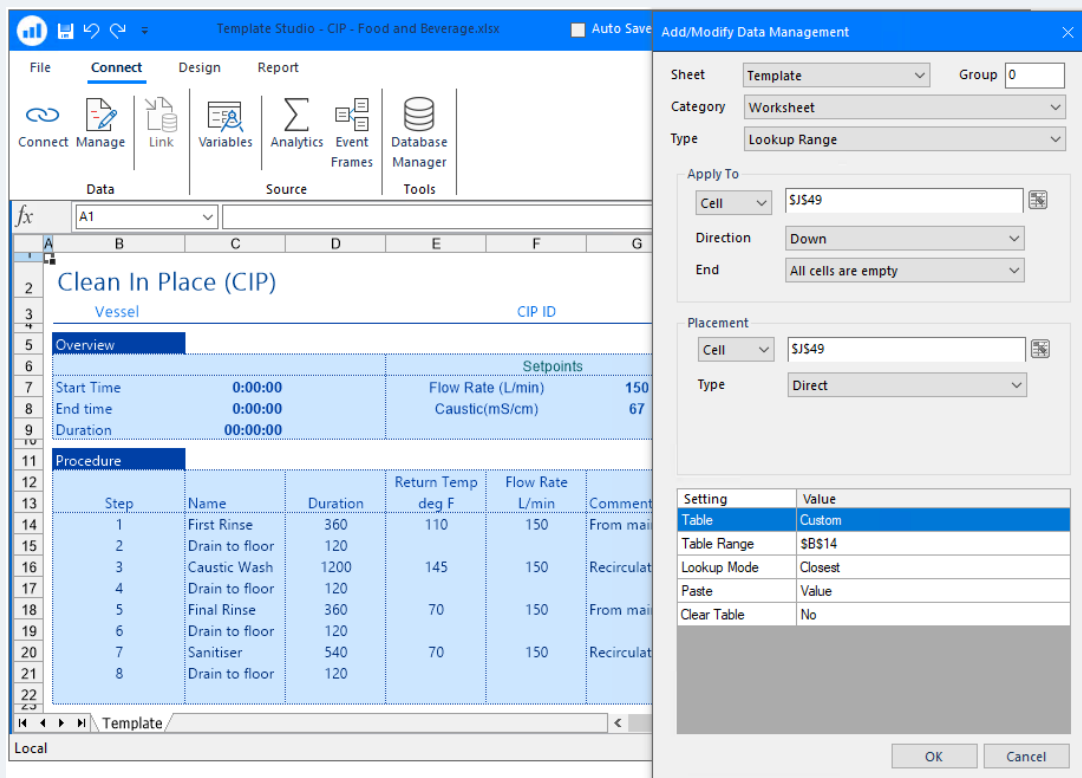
Template Studio - CIP - Food and Beverage.xlsx

Auto Save

File Connect Design Report

Connect Manage Link Variables Analytics Event Frames Database Manager

Data Source Tools

$fx$ A1

| | A | B | C | D | E | F | G |
|---|---|---|---|---|---|---|---|
| 2 | | Clean In Place (CIP) | | | | | |
| 3 | | Vessel | | | | CIP ID | |
| 5 | | Overview | | | | | |
| 6 | | | | | Setpoints | | |
| 7 | | Start Time | 0:00:00 | | Flow Rate (L/min) | 150 | |
| 8 | | End time | 0:00:00 | | Caustic(mS/cm) | 67 | |
| 9 | | Duration | 00:00:00 | | | | |
| 11 | | Procedure | | | | | |
| 12 | | | | | Return Temp | Flow Rate | |
| 13 | | Step | Name | Duration | deg F | L/min | Comment |
| 14 | | 1 | First Rinse | 360 | 110 | 150 | From mai |
| 15 | | 2 | Drain to floor | 120 | | | |
| 16 | | 3 | Caustic Wash | 1200 | 145 | 150 | Recirculat |
| 17 | | 4 | Drain to floor | 120 | | | |
| 18 | | 5 | Final Rinse | 360 | 70 | 150 | From mai |
| 19 | | 6 | Drain to floor | 120 | | | |
| 20 | | 7 | Sanitiser | 540 | 70 | 150 | Recirculat |
| 21 | | 8 | Drain to floor | 120 | | | |
| 22 | | | | | | | |

Template

Local

Add/Modify Data Management

Sheet Template Group 0
Category Worksheet
Type Lookup Range

Apply To
Cell $J$49
Direction Down
End All cells are empty

Placement
Cell $J$49
Type Direct

| Setting | Value |
|---|---|
| Table | Custom |
| Table Range | $B$14 |
| Lookup Mode | Closest |
| Paste | Value |
| Clear Table | No |

OK Cancel